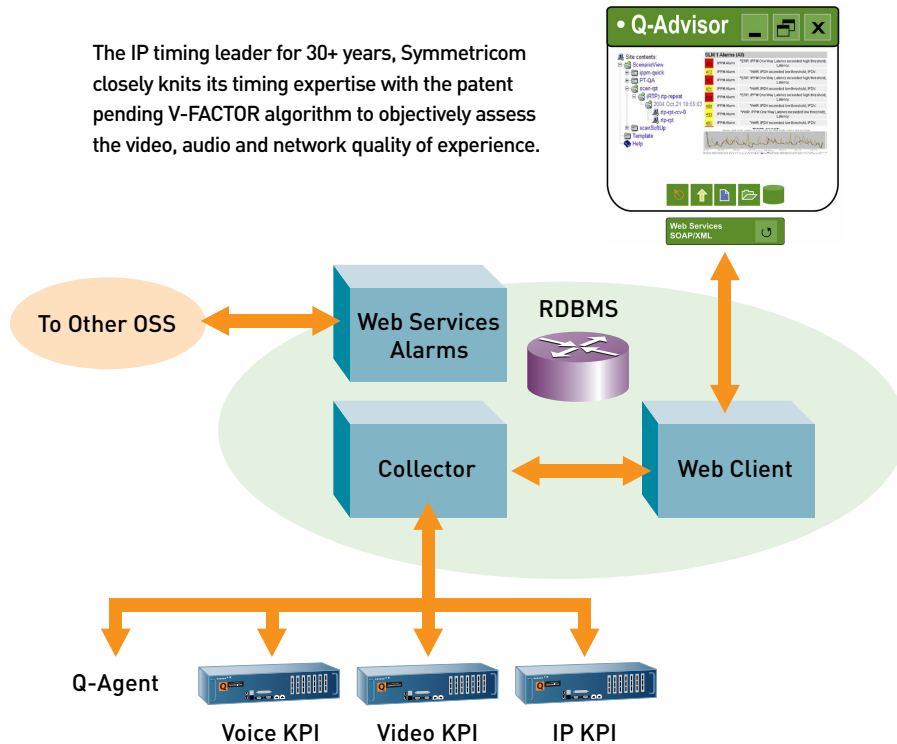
The IP timing leader for 30+ years, Symmetricom closely knits its timing expertise with the patent pending V-FACTOR algorithm to objectively assess the video, audio and network quality of experience.

• Q-Advisor

Site contents:
ScenarioView
ppm-quick
PT-QA
scan-spt
(RTP) rtp-repeat
2004 Oct 21 19:55:03
rtp-rpt-rcv-9
rtp-rpt
scanSoftUp
Template
Help

SLM 1 Alarms (All)

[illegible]

Web Services SOAP/XML

To Other OSS

Web Services Alarms

RDBMS

Collector

Web Client

Q-Agent

Voice KPI

Video KPI

IP KPI